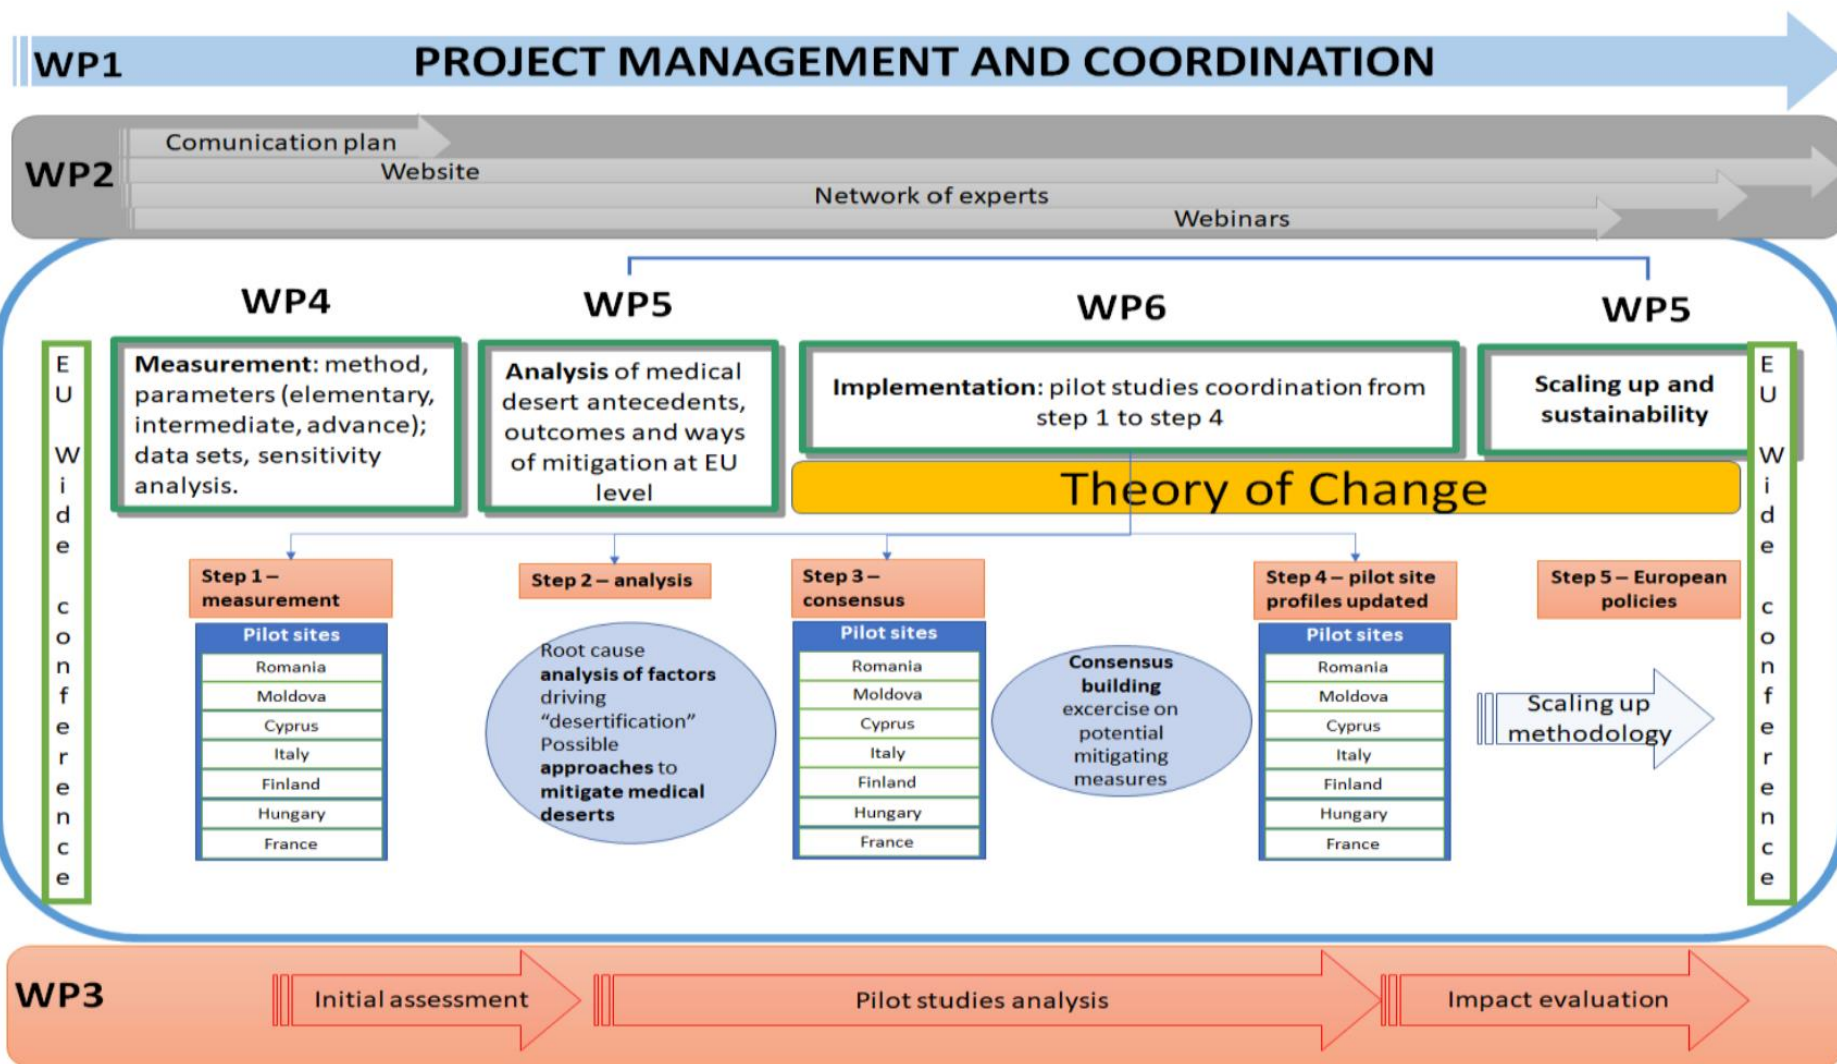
WP1 PROJECT MANAGEMENT AND COORDINATION

WP2
Comunication plan
Website
Network of experts
Webinars

EU Wide conference

WP4
**Measurement**: method, parameters (elementary, intermediate, advance); data sets, sensitivity analysis.

WP5
**Analysis** of medical desert antecedents, outcomes and ways of mitigation at EU level

WP6
**Implementation**: pilot studies coordination from step 1 to step 4

WP5
**Scaling up and sustainability**

Theory of Change

Step 1 – measurement

| Pilot sites |
|---|
| Romania |
| Moldova |
| Cyprus |
| Italy |
| Finland |
| Hungary |
| France |

Step 2 – analysis

Root cause **analysis of factors** driving "desertification" Possible **approaches** to **mitigate medical deserts**

Step 3 – consensus

| Pilot sites |
|---|
| Romania |
| Moldova |
| Cyprus |
| Italy |
| Finland |
| Hungary |
| France |

**Consensus building** excercise on potential mitigating measures

Step 4 – pilot site profiles updated

| Pilot sites |
|---|
| Romania |
| Moldova |
| Cyprus |
| Italy |
| Finland |
| Hungary |
| France |

Step 5 – European policies

Scaling up methodology

EU Wide conference

WP3
Initial assessment
Pilot studies analysis
Impact evaluation